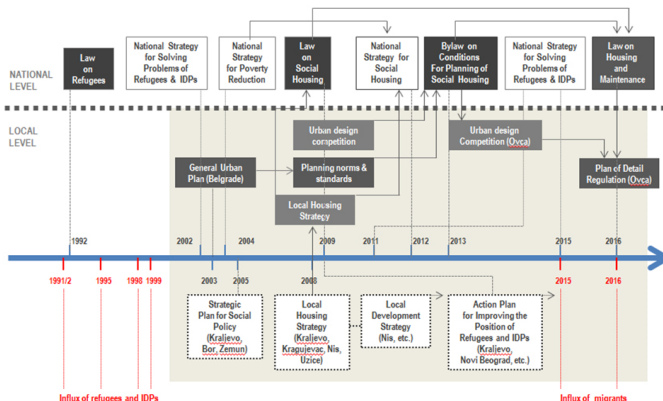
NATIONAL LEVEL

Law on Refugees

National Strategy for Solving Problems of Refugees & IDPs

National Strategy for Poverty Reduction

Law on Social Housing

National Strategy for Social Housing

Bylaw on Conditions For Planning of Social Housing

National Strategy for Solving Problems of Refugees & IDPs

Law on Housing and Maintenance

LOCAL LEVEL

Urban design competition

Urban design Competition (Ovca)

General Urban Plan (Belgrade)

Planning norms & standards

Plan of Detail Regulation (Ovca)

Local Housing Strategy

1992

2002

2004

2009

2011

2012

2013

2015

2016

1991/2

1995

1998

1999

2003

2005

2008

2015

2016

Strategic Plan for Social Policy (Kraljevo, Bor, Zemun)

Local Housing Strategy (Kraljevo, Kragujevac, Nis, Uzice)

Local Development Strategy (Nis, etc.)

Action Plan for Improving the Position of Refugees and IDPs (Kraljevo, Novi Beograd, etc.)

Influx of refugees and IDPs

Influx of migrants